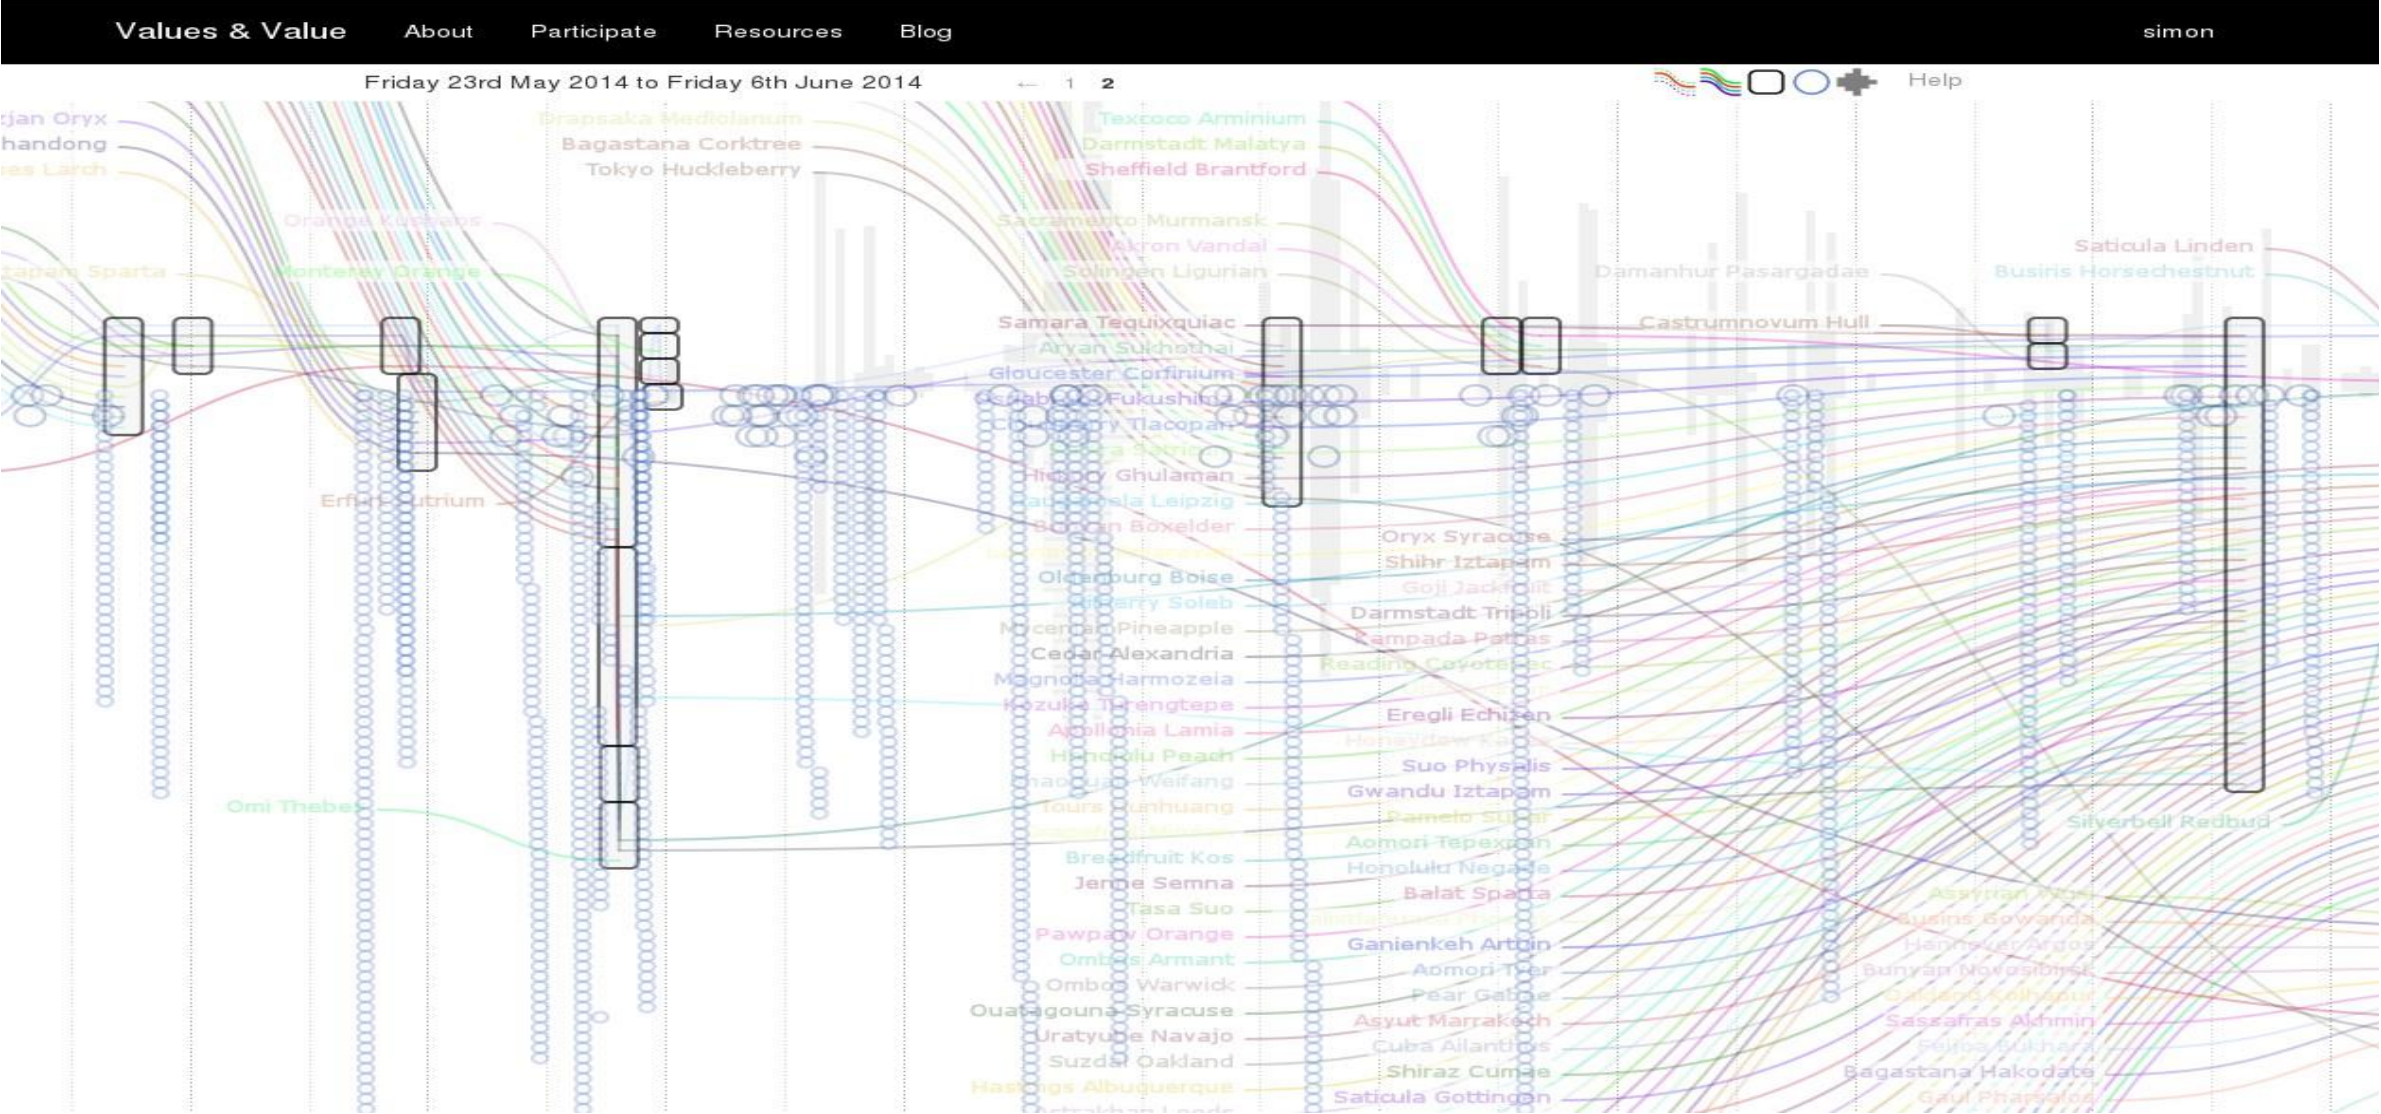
Values & Value About Participate Resources Blog simon

Friday 23rd May 2014 to Friday 6th June 2014 ← 1 2 Help

rjan Oryx
handong
es Larch
tapam Sparta
Brapsaka Mediolanum
Bagastana Corktree
Tokyo Huckleberry
Orange Kushans
Monterey Orange
Erfurt Citrium
Omi Thebes
Texcoco Arminium
Darmstadt Malatya
Sheffield Brantford
Sacramento Murmansk
Akron Vandal
Solingen Ligurian
Samara Tequixquiac
Aryan Sukhothai
Gloucester Corfinium
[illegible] Fukushima
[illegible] Tlacopan
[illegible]
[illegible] Ghulaman
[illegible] Leipzig
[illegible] Boxelder
Oldenburg Boise
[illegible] Soleb
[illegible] Pineapple
Cedar Alexandria
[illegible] Harmozeia
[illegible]
Apollonia Lamia
Honolulu Peach
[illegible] Weifang
Tours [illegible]
Breadfruit Kos
Jenne Semna
Tasa Suo
Pawpaw Orange
Ombos Armant
Ombos Warwick
Ouatagouna Syracuse
Uratyube Navajo
Suzdal Oakland
Hastings Albuquerque
Damanhur Pasargadae
Castrumnovum Hull
Oryx Syracuse
Shihr Iztapam
Goji Jackfruit
Darmstadt Tripoli
Kampada Patras
Reading Coyotepec
Eregli Echizen
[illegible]
Suo Physalis
Gwandu Iztapam
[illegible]
Aomori Tepexpan
Honolulu Negade
Balat Sparta
Ganienkeh Artoin
Aomori Tyer
Pear Gabae
Asyut Marrakech
Cuba Atlantis
Shiraz Cumae
Saticula Gottingen
Saticula Linden
Busiris Horsechestnut
Silverbell Redbud
Assyrian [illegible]
Busiris Gowanda
Hannover Argos
Bunyan Novosibirsk
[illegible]
Sassafras Akhmin
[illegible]
Bagastana Hakodate
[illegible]